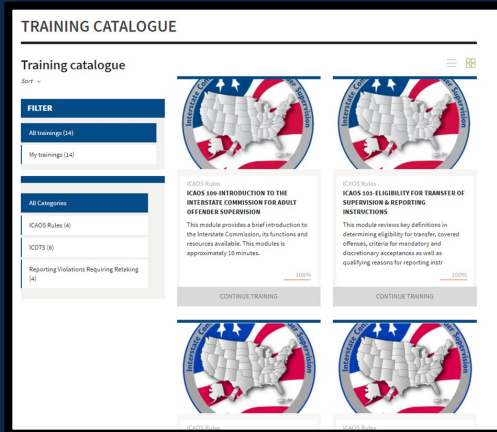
TRAINING CATALOGUE

Training catalogue

Sort

FILTER

All trainings (14)

My trainings (14)

All Categories

ICAOS Rules (4)

ICOTS (6)

Reporting Violations Requiring Retaking (4)

Interstate Commission for Adult Offender Supervision

ICAOS Rules

ICAOS 100-INTRODUCTION TO THE INTERSTATE COMMISSION FOR ADULT OFFENDER SUPERVISION

This module provides a brief introduction to the Interstate Commission, its functions and resources available. This modules is approximately 10 minutes.

100%

CONTINUE TRAINING

Interstate Commission for Adult Offender Supervision

ICAOS Rules

ICAOS 101-ELIGIBILITY FOR TRANSFER OF SUPERVISION & REPORTING INSTRUCTIONS

This module reviews key definitions in determining eligibility for transfer, covered offenses, criteria for mandatory and discretionary acceptances as well as qualifying reasons for reporting instr

100%

CONTINUE TRAINING

Interstate Com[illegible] Supervision

ICAOS Rules

Interstate Commission for Adult Offender Supervision

ICAOS Rules